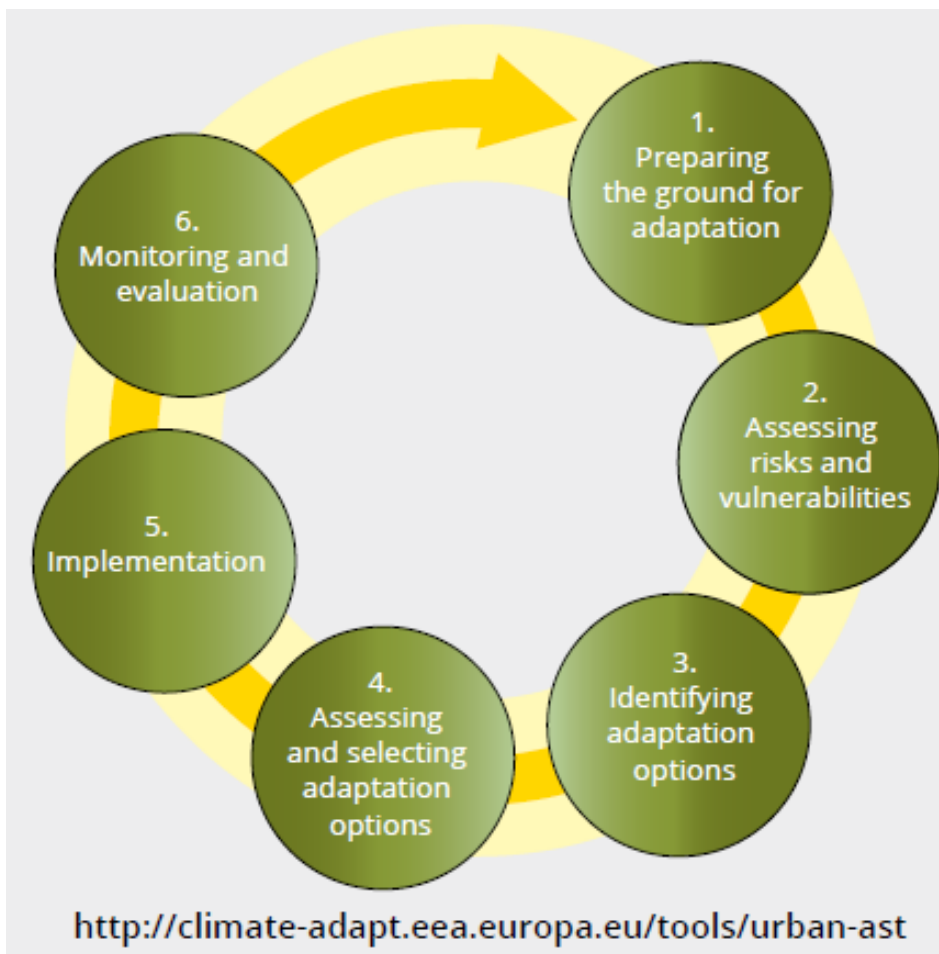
1.
Preparing the ground for adaptation

2.
Assessing risks and vulnerabilities

3.
Identifying adaptation options

4.
Assessing and selecting adaptation options

5.
Implementation

6.
Monitoring and evaluation

http://climate-adapt.eea.europa.eu/tools/urban-ast